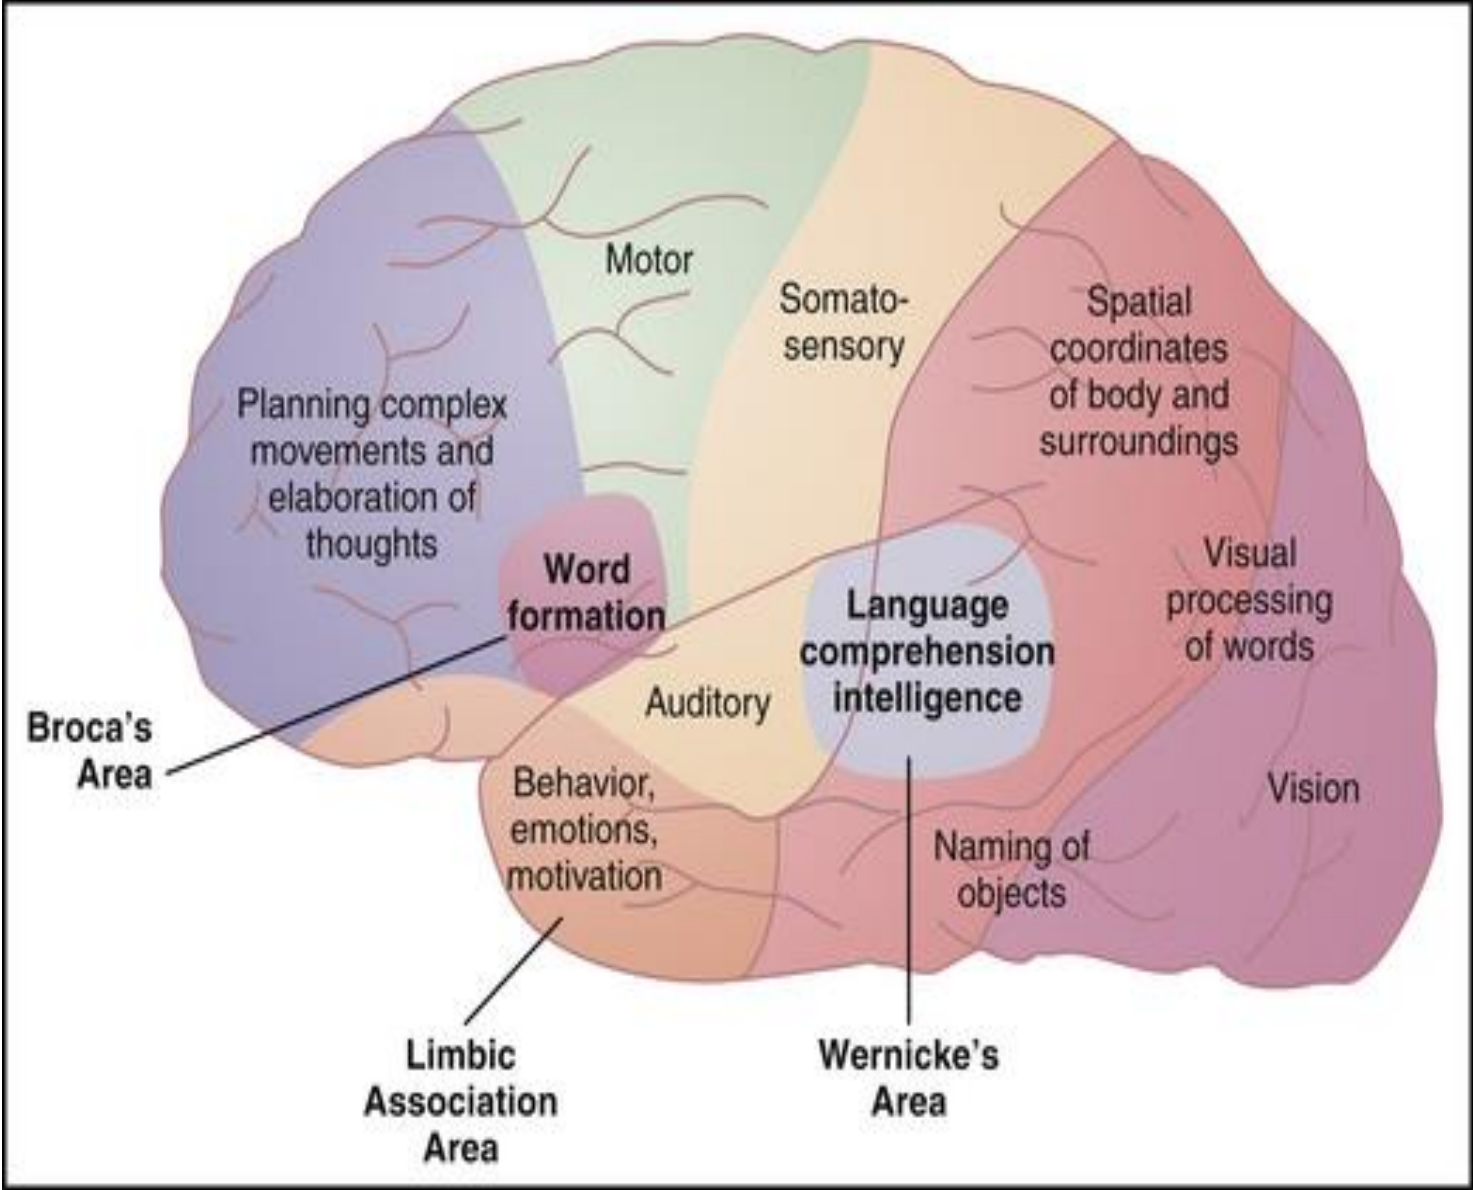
Motor

Somatosensory

Spatial coordinates of body and surroundings

Planning complex movements and elaboration of thoughts

Word formation

Language comprehension intelligence

Visual processing of words

Auditory

Broca's Area

Behavior, emotions, motivation

Vision

Naming of objects

Limbic Association Area

Wernicke's Area